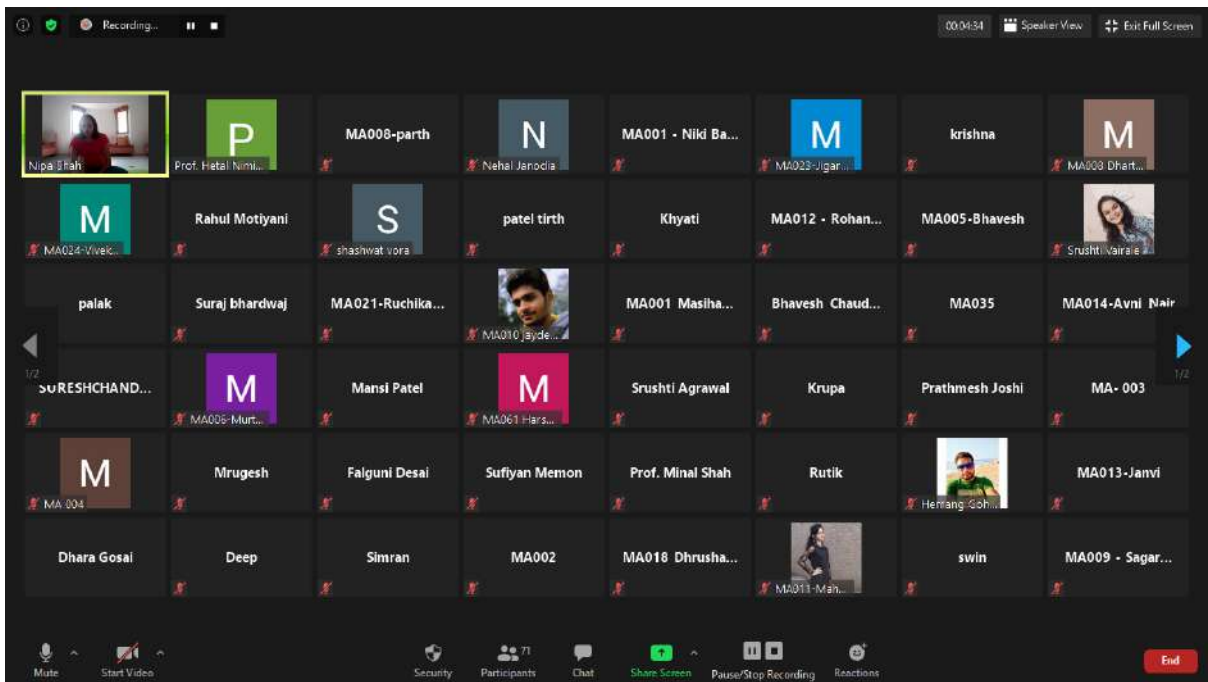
Recording...

00:04:34 Speaker View Exit Full Screen

Nipa Shah

P
Prof. Hetal Nimi...

MA008-parth

N
Nehal Janodia

MA001 - Niki Ba...

M
MA023-Jigar...

krishna

M
MA008 Dhart...

M
MA024-Vivek...

Rahul Motiyani

S
shashwat vora

patel tirth

Khyati

MA012 - Rohan...

MA005-Bhavesh

Srushti Vairale

palak

Suraj bhardwaj

MA021-Ruchika...

MA010 jayde...

MA001 Masiha...

Bhavesh Chaud...

MA035

MA014-Avni Nair

1/2

SURESHCHAND...

M
MA006-Murt...

Mansi Patel

M
MA061 Hars...

Srushti Agrawal

Krupa

Prathmesh Joshi

MA- 003

1/2

M
MA 004

Mrugesh

Falguni Desai

Sufiyan Memon

Prof. Minal Shah

Rutik

Hemang Goh...

MA013-Janvi

Dhara Gosai

Deep

Simran

MA002

MA018 Dhrusha...

MA011-Mah...

swin

MA009 - Sagar...

Mute

Start Video

Security

Participants 71

Chat

Share Screen

Pause/Stop Recording

Reactions

End